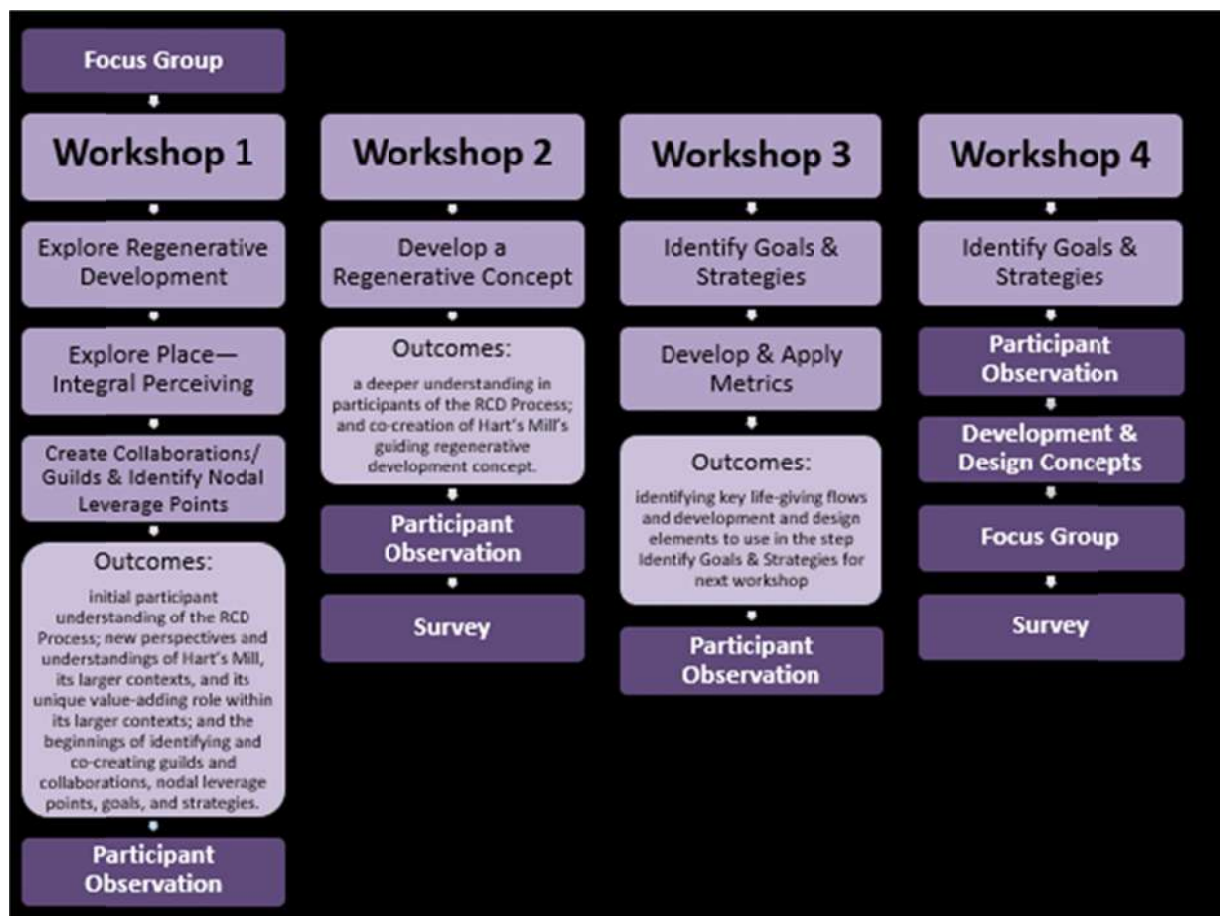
Focus Group

Workshop 1

Explore Regenerative Development

Explore Place— Integral Perceiving

Create Collaborations/ Guilds & Identify Nodal Leverage Points

Outcomes:

initial participant understanding of the RCD Process; new perspectives and understandings of Hart's Mill, its larger contexts, and its unique value-adding role within its larger contexts; and the beginnings of identifying and co-creating guilds and collaborations, nodal leverage points, goals, and strategies.

Participant Observation

Workshop 2

Develop a Regenerative Concept

Outcomes:

a deeper understanding in participants of the RCD Process; and co-creation of Hart's Mill's guiding regenerative development concept.

Participant Observation

Survey

Workshop 3

Identify Goals & Strategies

Develop & Apply Metrics

Outcomes:

identifying key life-giving flows and development and design elements to use in the step Identify Goals & Strategies for next workshop

Participant Observation

Workshop 4

Identify Goals & Strategies

Participant Observation

Development & Design Concepts

Focus Group

Survey